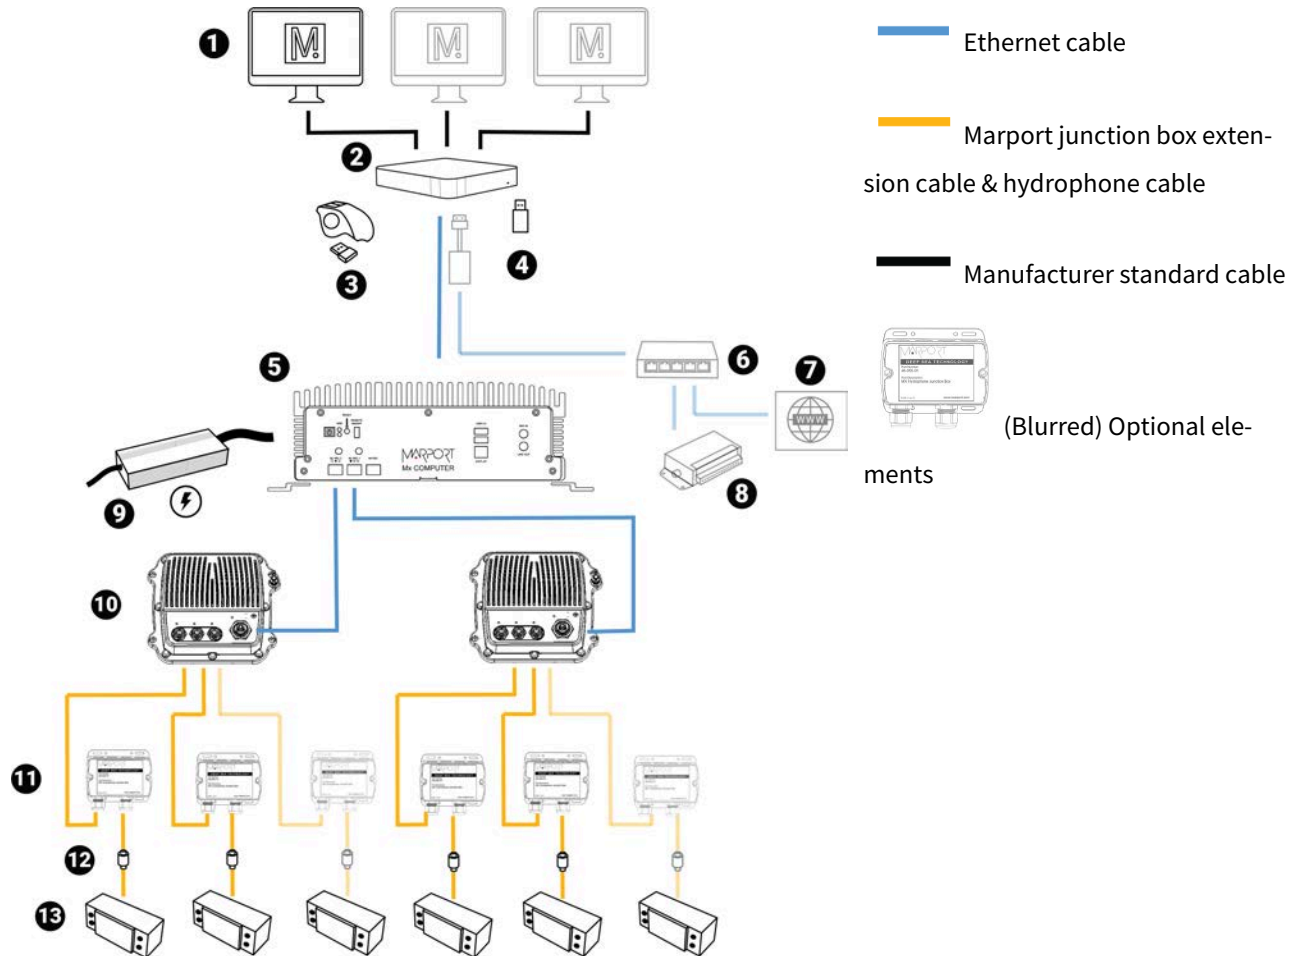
1
M
M
M
2
3
4
5
MARPORT
Mx COMPUTER
6
7
WWW
8
9
10
11
12
13

Ethernet cable

Marport junction box extension cable & hydrophone cable

Manufacturer standard cable

MARPORT
DEEP SEA TECHNOLOGY

(Blurred) Optional elements